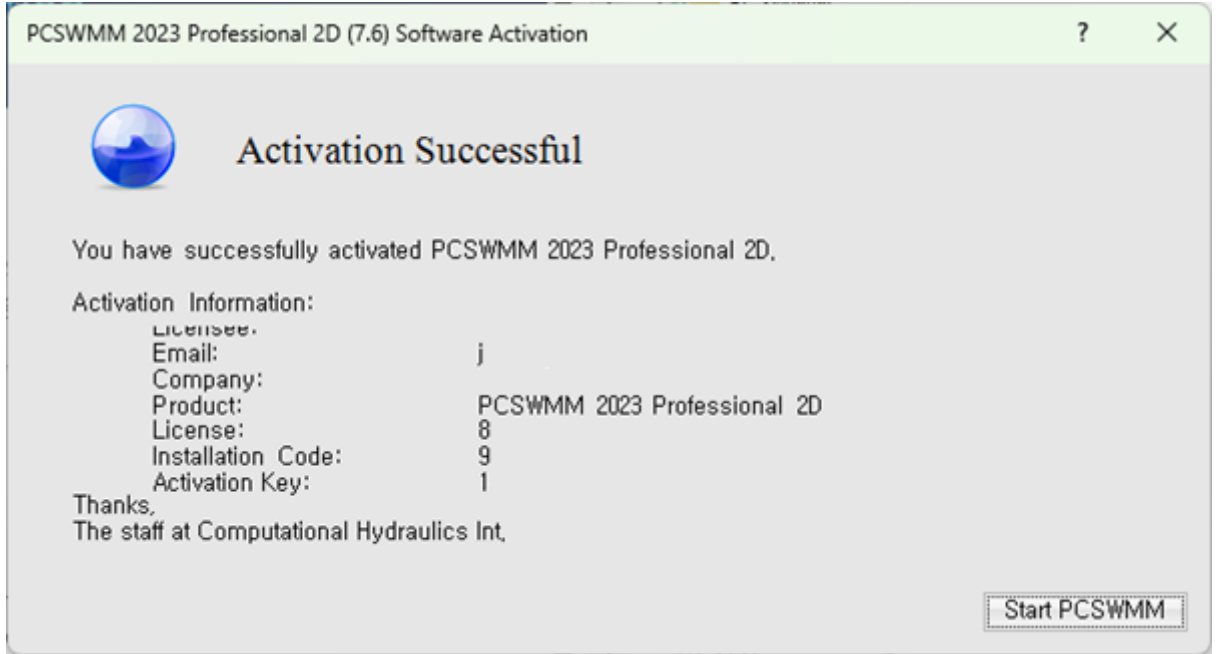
PCSWMM 2023 Professional 2D (7.6) Software Activation

?

×

Activation Successful

You have successfully activated PCSWMM 2023 Professional 2D.

Activation Information:

| | |
|---|---|
| Licensee: | |
| Email: | j |
| Company: | |
| Product: | PCSWMM 2023 Professional 2D |
| License: | 8 |
| Installation Code: | 9 |
| Activation Key: | 1 |

Thanks,
The staff at Computational Hydraulics Int.

Start PCSWMM